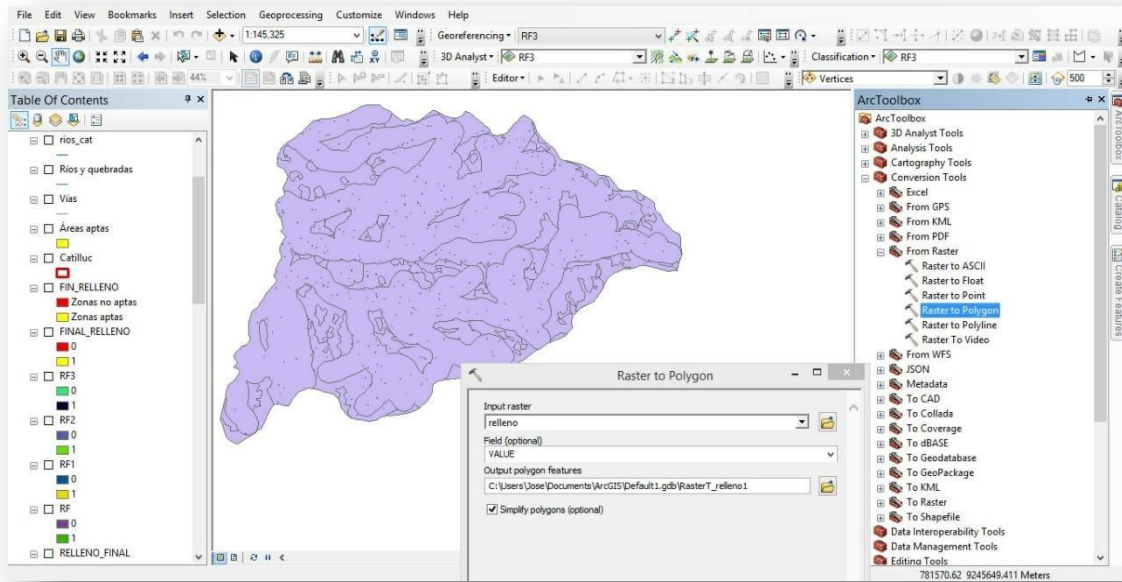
File Edit View Bookmarks Insert Selection Geoprocessing Customize Windows Help

1:145,325

Georeferencing ▾ RF3

3D Analyst ▾ RF3

Classification ▾ RF3

Editor ▾

Vertices

500

Table Of Contents

rios_cat

Rios y quebradas

Vías

Áreas aptas

Catilluc

FIN_RELLENO

Zonas no aptas

Zonas aptas

FINAL_RELLENO

0

1

RF3

0

1

RF2

0

1

RF1

0

1

RF

0

1

RELLENO_FINAL

Raster to Polygon

Input raster

relleno

Field (optional)

VALUE

Output polygon features

C:\Users\Jose\Documents\ArcGIS\Default1.gdb\RasterT_relleno1

Simplify polygons (optional)

ArcToolbox

ArcToolbox

3D Analyst Tools

Analysis Tools

Cartography Tools

Conversion Tools

Excel

From GPS

From KML

From PDF

From Raster

Raster to ASCII

Raster to Float

Raster to Point

Raster to Polygon

Raster to Polyline

Raster To Video

From WFS

JSON

Metadata

To CAD

To Collada

To Coverage

To dBASE

To Geodatabase

To GeoPackage

To KML

To Raster

To Shapefile

Data Interoperability Tools

Data Management Tools

Editing Tools

ArcToolbox

Catalog

Create Features

781570.62 9245649.411 Meters